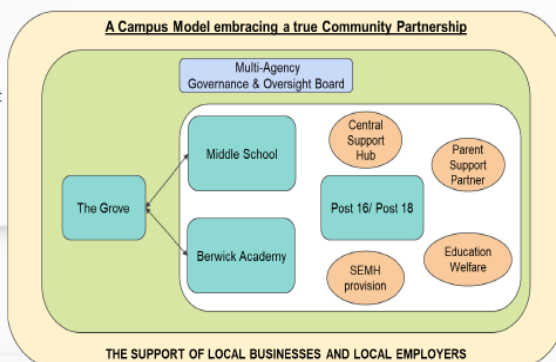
A Campus Model embracing a true Community Partnership

Multi-Agency
Governance & Oversight Board

The Grove

Middle School

Berwick Academy

Central Support Hub

Parent Support Partner

Post 16/ Post 18

Education Welfare

SEMH provision

THE SUPPORT OF LOCAL BUSINESSES AND LOCAL EMPLOYERS